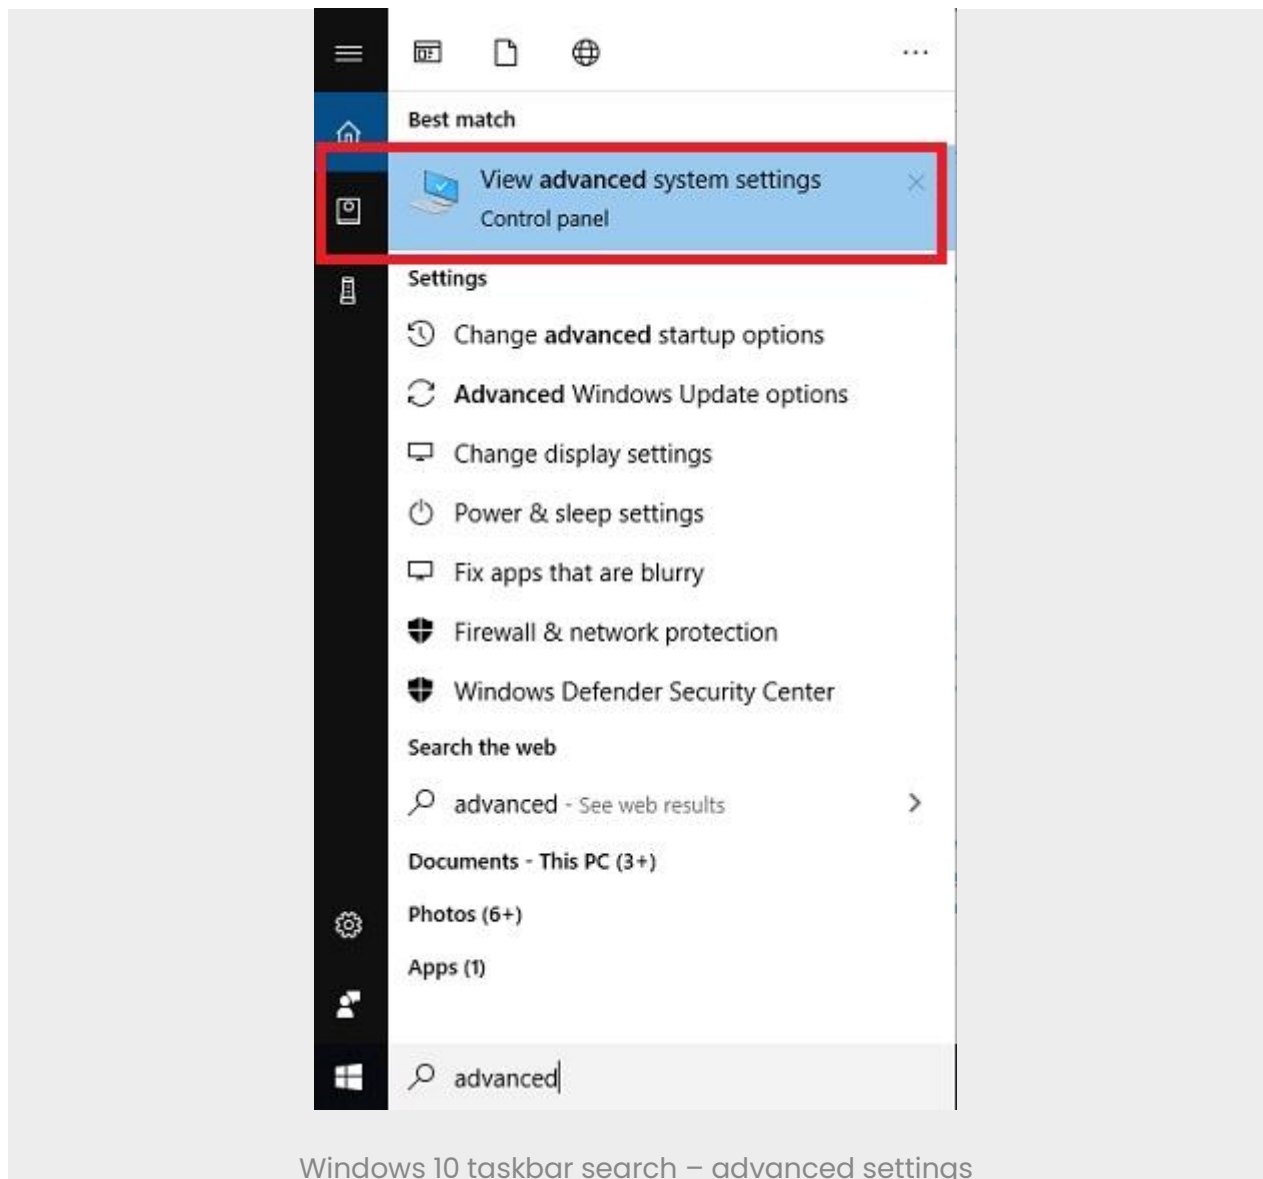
...

Best match

View advanced system settings
Control panel

Settings

Change advanced startup options

Advanced Windows Update options

Change display settings

Power & sleep settings

Fix apps that are blurry

Firewall & network protection

Windows Defender Security Center

Search the web

advanced - See web results

Documents - This PC (3+)

Photos (6+)

Apps (1)

advanced

Windows 10 taskbar search – advanced settings